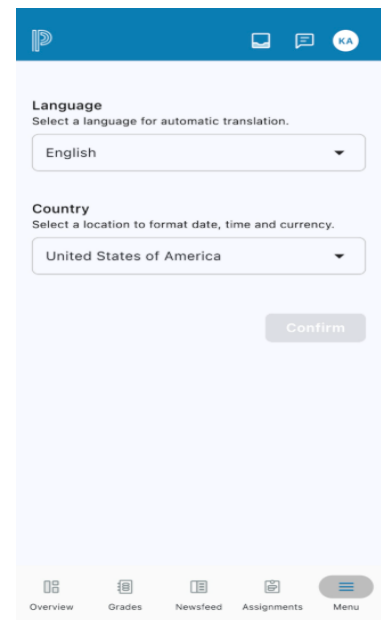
KA

Language
Select a language for automatic translation.

English

Country
Select a location to format date, time and currency.

United States of America

Confirm

Overview
Grades
Newsfeed
Assignments
Menu